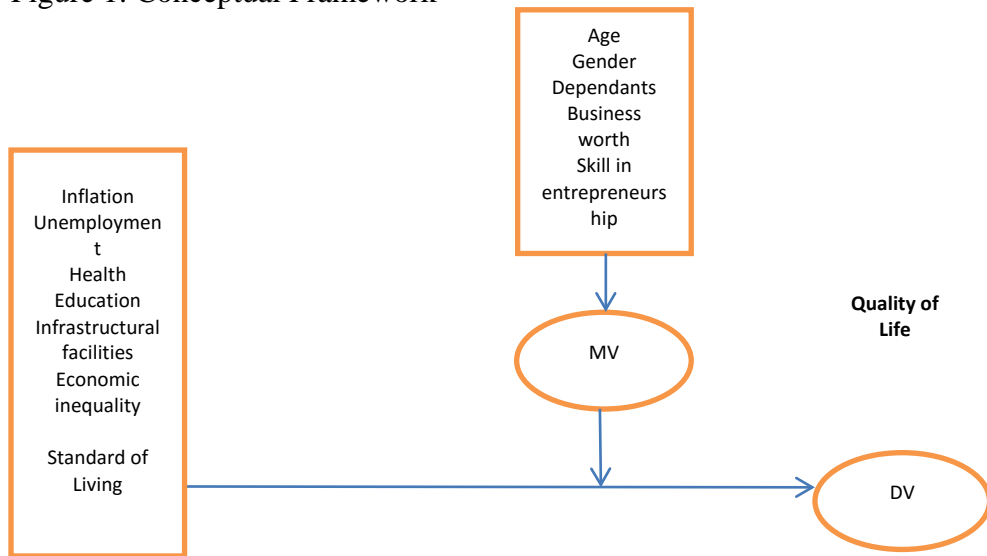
Figure 1: Conceptual Framework

Age
Gender
Dependants
Business worth
Skill in entrepreneurship

Inflation
Unemployment
Health
Education
Infrastructural facilities
Economic inequality

Standard of Living

MV

Quality of Life

DV